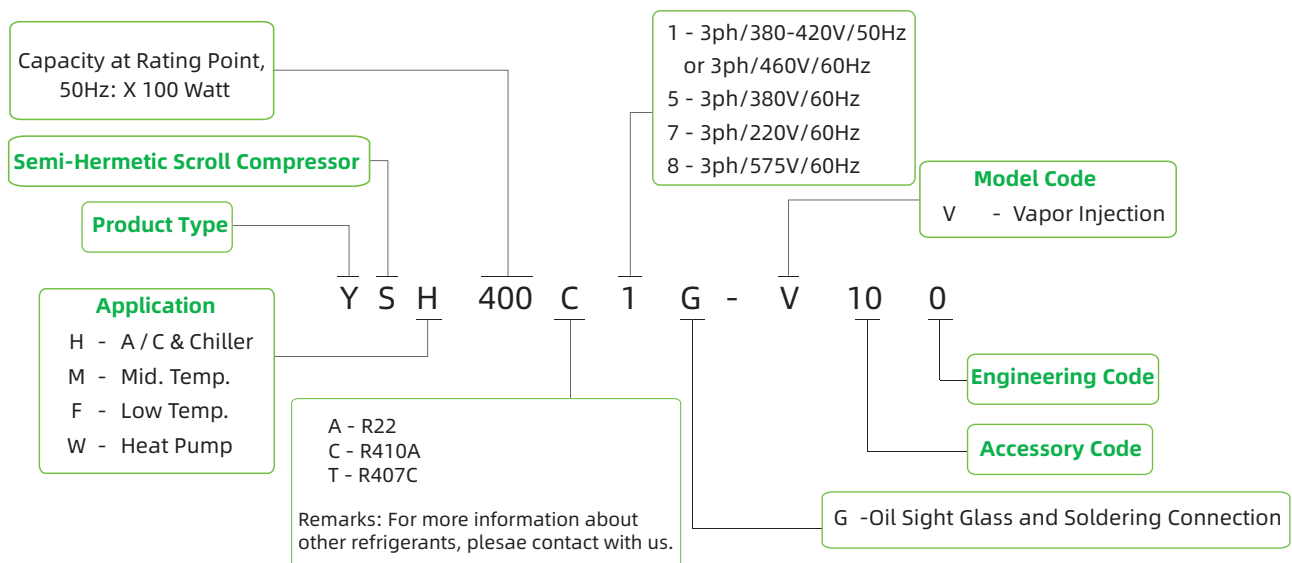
Capacity at Rating Point, 50Hz: X 100 Watt

Semi-Hermetic Scroll Compressor

Product Type

1 - 3ph/380-420V/50Hz
or 3ph/460V/60Hz
5 - 3ph/380V/60Hz
7 - 3ph/220V/60Hz
8 - 3ph/575V/60Hz

Model Code
V - Vapor Injection

Y S H 400 C 1 G - V 10 0

Application
H - A / C & Chiller
M - Mid. Temp.
F - Low Temp.
W - Heat Pump

A - R22
C - R410A
T - R407C

Remarks: For more information about other refrigerants, plesae contact with us.

Engineering Code

Accessory Code

G -Oil Sight Glass and Soldering Connection